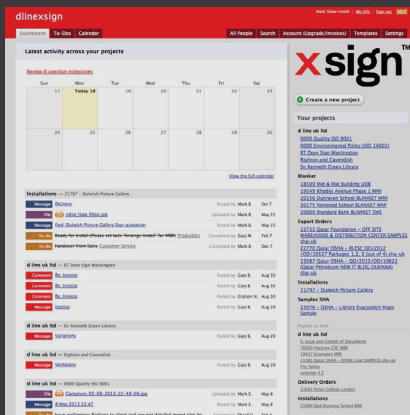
dlinexsign

Dashboard | To-Dos | Calendar | All People | Search | Account (Upgrade/Invoices) | Templates | Settings

Mark Shaw Smith | My info | Sign out

Latest activity across your projects

Review 8 overdue milestones

| Sun | Mon | Tue | Wed | Thu | Fri | Sat |
|---|---|---|---|---|---|---|
| | Today 16 | 17 | 18 | 19 | 20 | 21 |
| 22 | 23 | 24 | 25 | 26 | 27 | 28 |

View the full calendar

Installations — 21787 – Dulwich Picture Gallery

Message | Delivery | Posted by Mark B. | Oct 7
File | sdcp-less 90sn.jpg | Posted by Mark B. | Sep 29
Message | Fwd: Dulwich Picture Gallery Sign quotation | Posted by Mark B. | Sep 29
To-do | Ready for install (Please set task "Arrange Install" for MSR) Production | Posted by Gary M. | Sep 15
To-do | Handover from Sales Customer Service | Posted by Gary M. | Sep 15

d line uk ltd — BT Door Sign Washington

Comment | Re: Invoice | Posted by Gary B. | Aug 20
Comment | Re: Invoice | Posted by Gary B. | Aug 20
Comment | Re: Invoice | Posted by Graham N. | Aug 20
Message | Invoice | Posted by Gary B. | Aug 20

d line uk ltd — St Kenneth Green Library

Message | Variations | Posted by Mark B. | Aug 19

d line uk ltd — Righton and Cavendish

Message | Variations | Posted by Mark B. | Aug 19

d line uk ltd — 0000 Quality ISO 9001

File | Campylum-05-08-2013-22-48-04.jpg | Posted by Mark B. | Aug 15
File | 8-May-2013 22:47 | Posted by Mark B. | Aug 15

xsign™

Create a new project

Your projects

d line uk ltd
0000 Quality ISO 9001
0000 Environmental Policy (ISO 14001)
BT Door Sign Washington
Righton and Cavendish
St Kenneth Green Library

Blanket
18109 Wel & Mal Building UOB
18549 Rhodes Avenue Phase 1 MMH
20156 Dunraven School BLANKET MMH
20175 Norwood School BLANKET MMH
20883 Standard Bank BLANKET SME

Export Orders
22753 Qatar Foundation – OFF SITE WAREHOUSE & DISTRIBUTION CENTRE SAMPLES sha-uk
22770 Qatar OSHA – BLESC (QD/2012 /QD/10027 Packages 1,2, 3 and 4) sha-uk
23087 Qatar OSHA – QD/2010/QD/10822 (Qatar Petroleum NEW IT BLDG DUKHAN) sha-uk

Installations
21787 – Dulwich Picture Gallery

Samples SHA
23078 – OSHA – Library Evacuation Maps Sample

Projects on hold
d line uk ltd
0 – Issue and Control of Documents
10000 Hackney CSC MBR
19937 Stanmore MBR
19939 Stanmore – OBC Admin Land SAMPLES sha-uk
Fire Safety
xsign uk ltd

Delivery Orders
21067 Kings College London
21085 Sale Business School MM